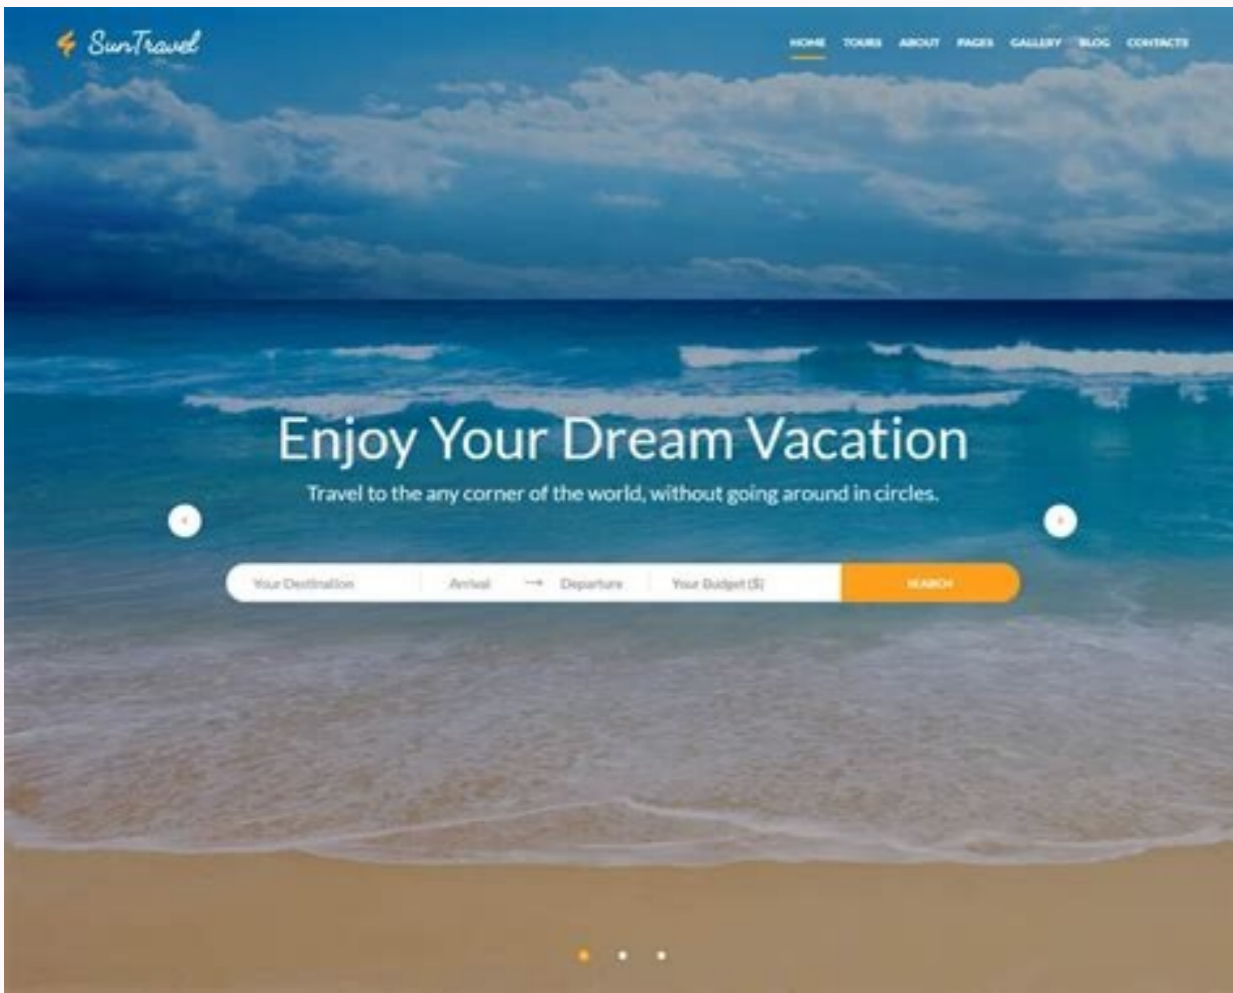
SunTravel

HOME TOURS ABOUT PAGES GALLERY BLOG CONTACTS

Enjoy Your Dream Vacation

Travel to the any corner of the world, without going around in circles.

Your Destination | Arrival → Departure | Your Budget ($) | SEARCH